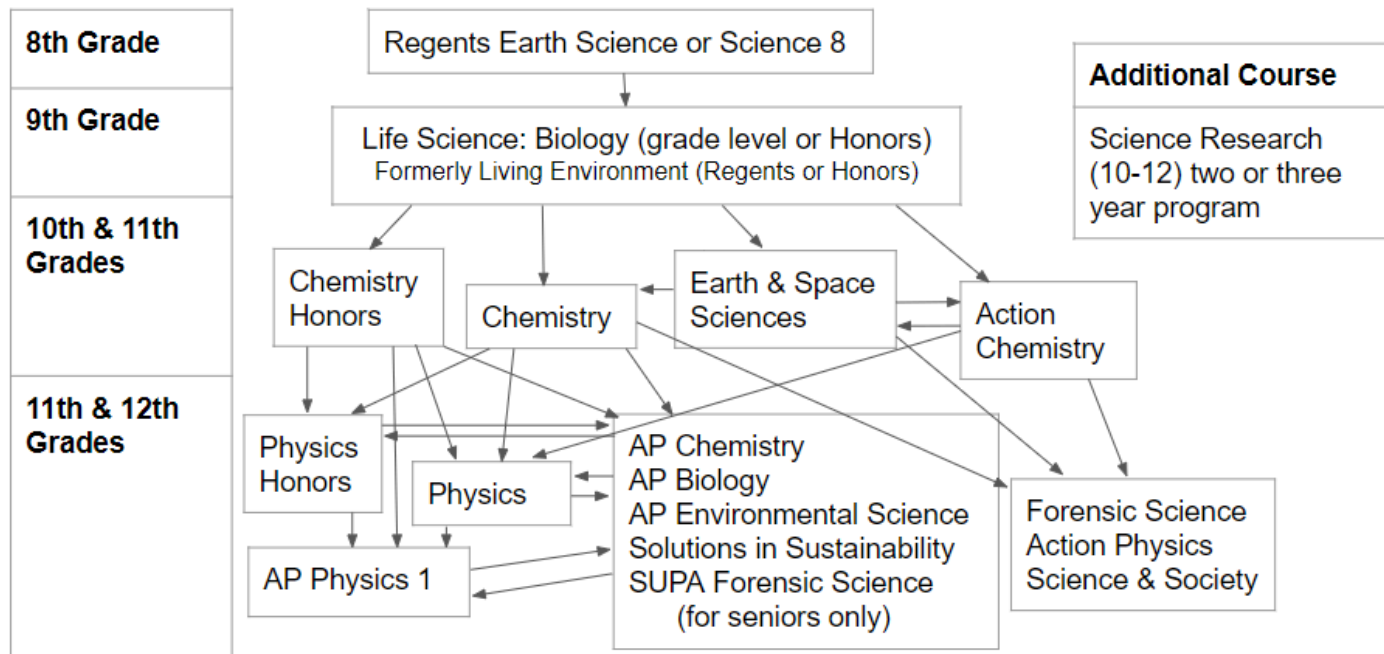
8th Grade

9th Grade

10th & 11th Grades

11th & 12th Grades

Regents Earth Science or Science 8

Additional Course

Science Research (10-12) two or three year program

Life Science: Biology (grade level or Honors)
Formerly Living Environment (Regents or Honors)

Chemistry Honors

Chemistry

Earth & Space Sciences

Action Chemistry

Physics Honors

Physics

AP Chemistry
AP Biology
AP Environmental Science
Solutions in Sustainability
SUPA Forensic Science
(for seniors only)

Forensic Science
Action Physics
Science & Society

AP Physics 1